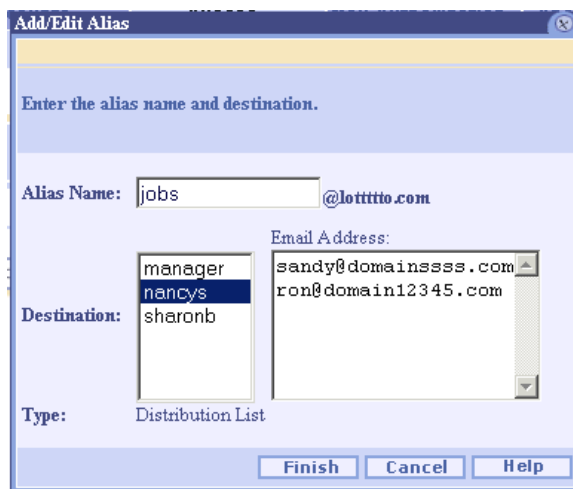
Add/Edit Alias

Enter the alias name and destination.

Alias Name: jobs @lottttto.com

Email Address:

Destination: manager
nancys
sharonb

sandy@domainssss.com
ron@domain12345.com

Type: Distribution List

Finish Cancel Help